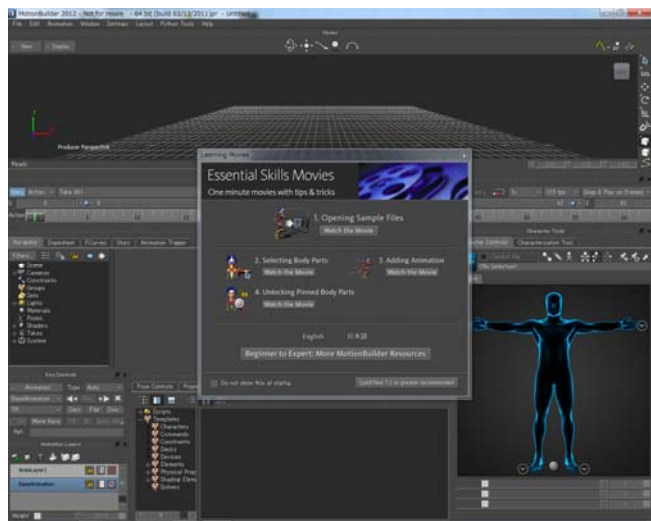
MotionBuilder 2012 - Not for resale - 64 bit (build 03/13/2011)pr - Untitled

File Edit Animation Window Settings Layout Python Tools Help

Viewer

View Display

Producer Perspective

Ready

Learning Movies

Essential Skills Movies

One minute movies with tips & tricks

1. Opening Sample Files

Watch the Movie

2. Selecting Body Parts

Watch the Movie

3. Adding Animation

Watch the Movie

4. Unlocking Pinned Body Parts

Watch the Movie

English 日本語

Beginner to Expert: More MotionBuilder Resources

Do not show this at startup

QuickTime 7.1 or greater recommended

Story Action Take 001

Navigator Dopesheet FCurves Story Animation Trigger

Scene
Cameras
Constraints
Groups
Sets
Lights
Materials
Poses
Shaders
Takes
System

Key Controls

Animation Type Auto

Base Animation

TR

Move Keys

Ref

Animation Layers

BaseLayer1

BaseAnimation

Weight

Pose Controls

Scripts
Templates
Characters
Commands
Constraints
Decks
Devices
Elements
Physical Prop
Shading Elem
Solvers

Character Tools

Character Controls Characterization Tool

(No Selection)